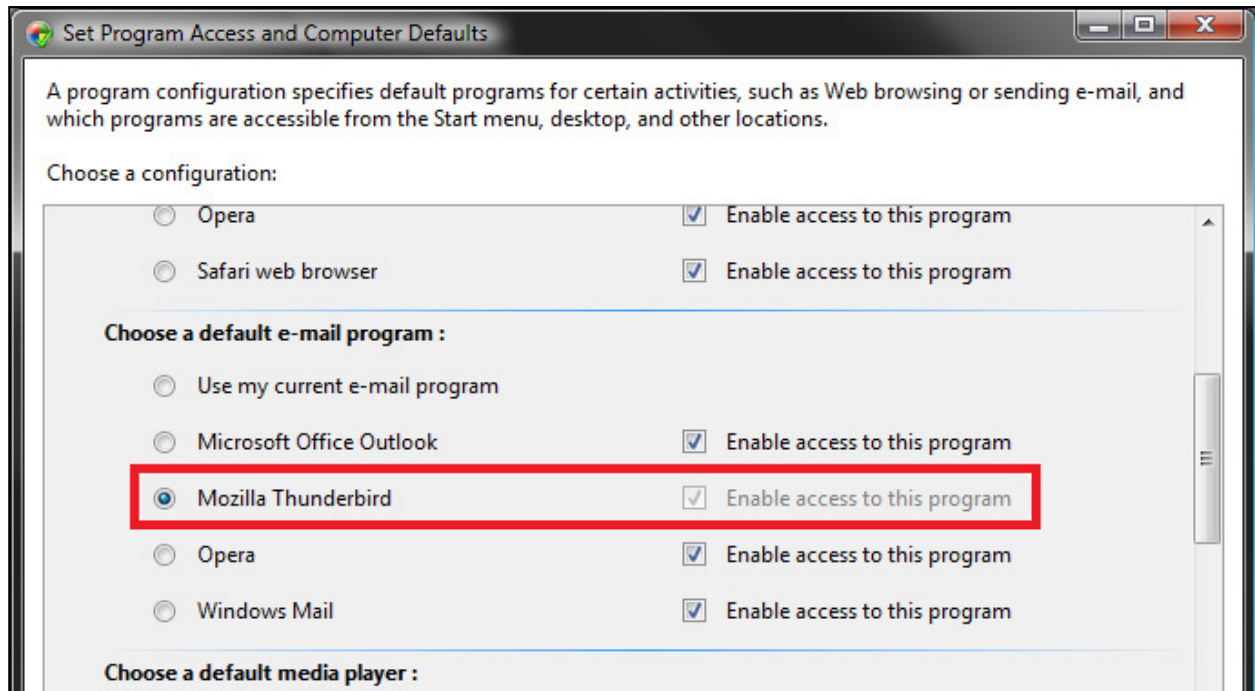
Set Program Access and Computer Defaults

A program configuration specifies default programs for certain activities, such as Web browsing or sending e-mail, and which programs are accessible from the Start menu, desktop, and other locations.

Choose a configuration:

Opera — Enable access to this program

Safari web browser — Enable access to this program

Choose a default e-mail program :

Use my current e-mail program

Microsoft Office Outlook — Enable access to this program

Mozilla Thunderbird — Enable access to this program

Opera — Enable access to this program

Windows Mail — Enable access to this program

Choose a default media player :